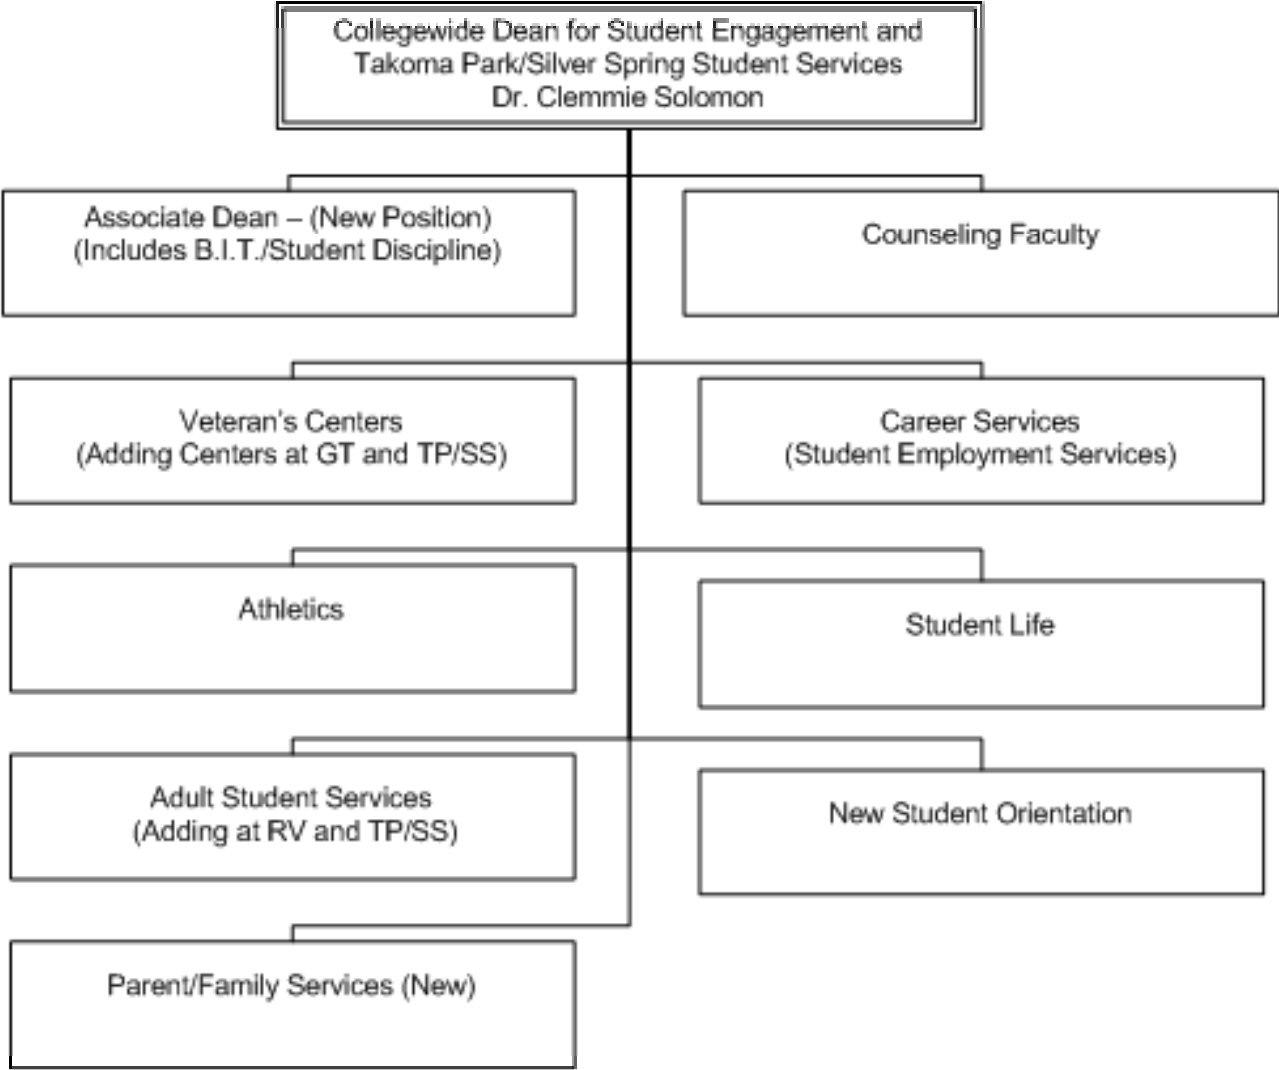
Collegewide Dean for Student Engagement and Takoma Park/Silver Spring Student Services
Dr. Clemmie Solomon

Associate Dean – (New Position)
(Includes B.I.T./Student Discipline)

Counseling Faculty

Veteran's Centers
(Adding Centers at GT and TP/SS)

Career Services
(Student Employment Services)

Athletics

Student Life

Adult Student Services
(Adding at RV and TP/SS)

New Student Orientation

Parent/Family Services (New)